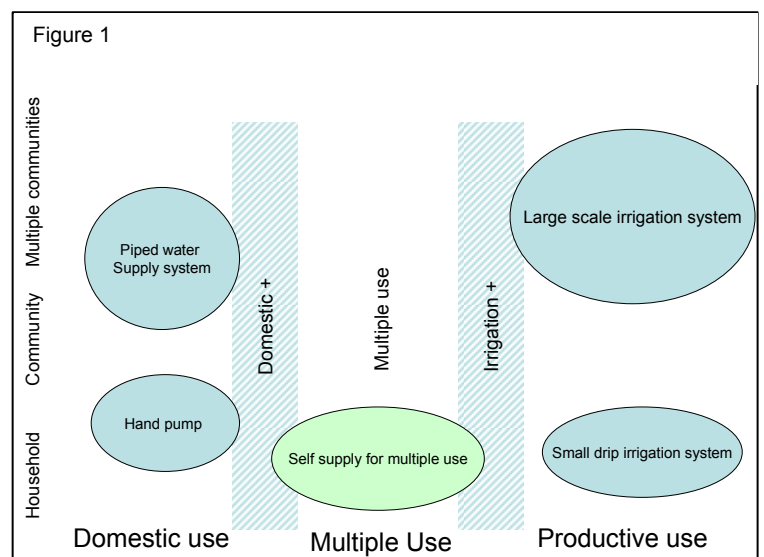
Figure 1

Multiple communities

Community

Household

Piped water Supply system

Hand pump

Domestic +

Multiple use

Self supply for multiple use

Irrigation +

Large scale irrigation system

Small drip irrigation system

Domestic use

Multiple Use

Productive use